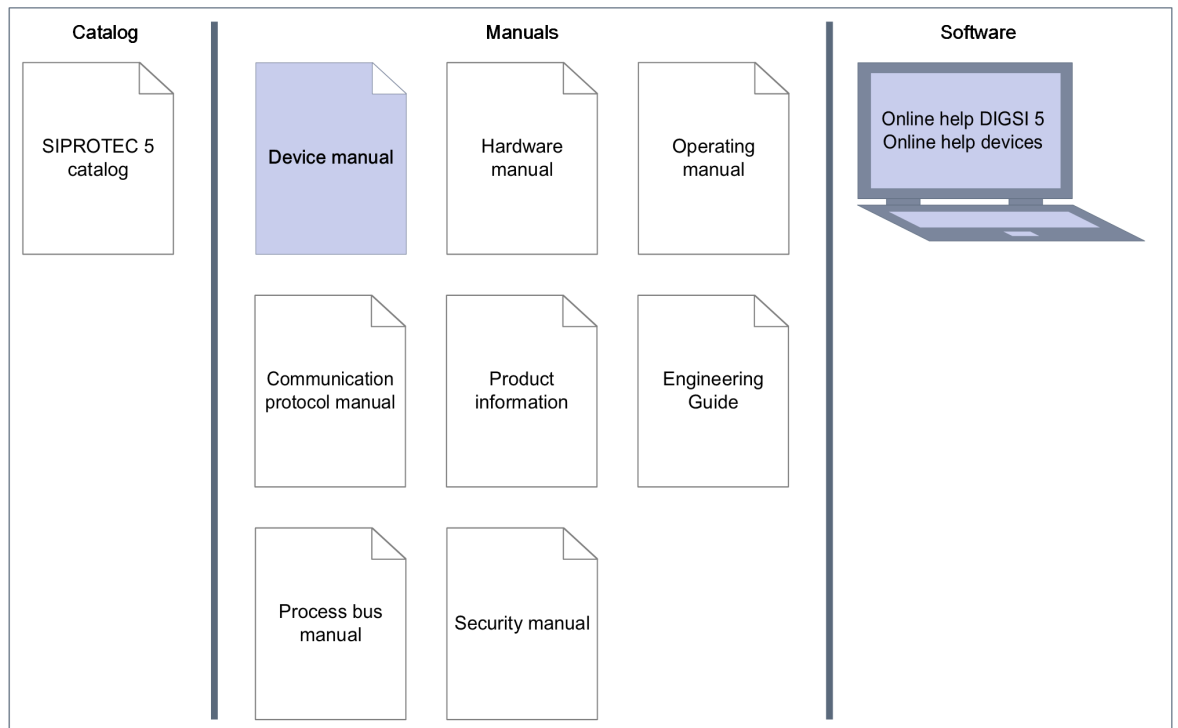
Catalog

SIPROTEC 5 catalog

Manuals

Device manual

Hardware manual

Operating manual

Communication protocol manual

Product information

Engineering Guide

Process bus manual

Security manual

Software

Online help DIGSI 5
Online help devices